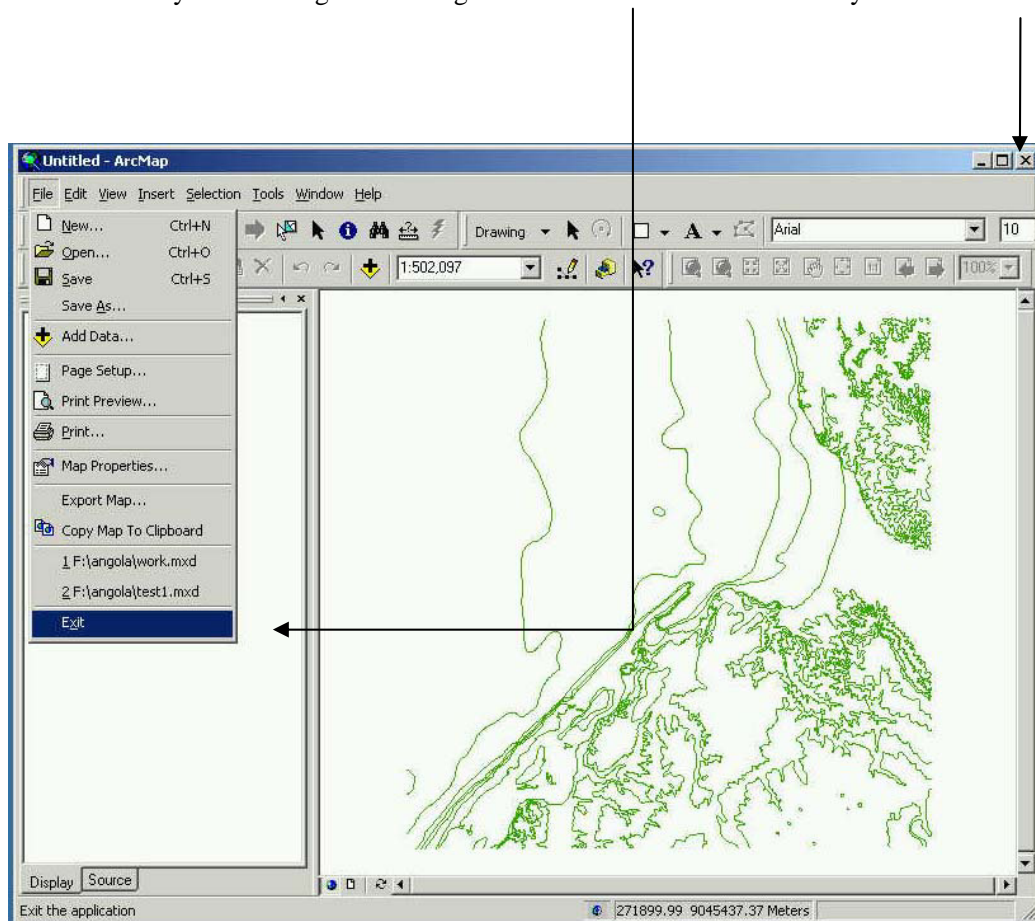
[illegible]

Untitled - ArcMap

File Edit View Insert Selection Tools Window Help

New... Ctrl+N
Open... Ctrl+O
Save Ctrl+S
Save As...
Add Data...
Page Setup...
Print Preview...
Print...
Map Properties...
Export Map...
Copy Map To Clipboard
1 F:\angola\work.mxd
2 F:\angola\test1.mxd
Exit

Drawing
Arial
10
1:502,097
100%

Display Source

Exit the application
271899.99 9045437.37 Meters